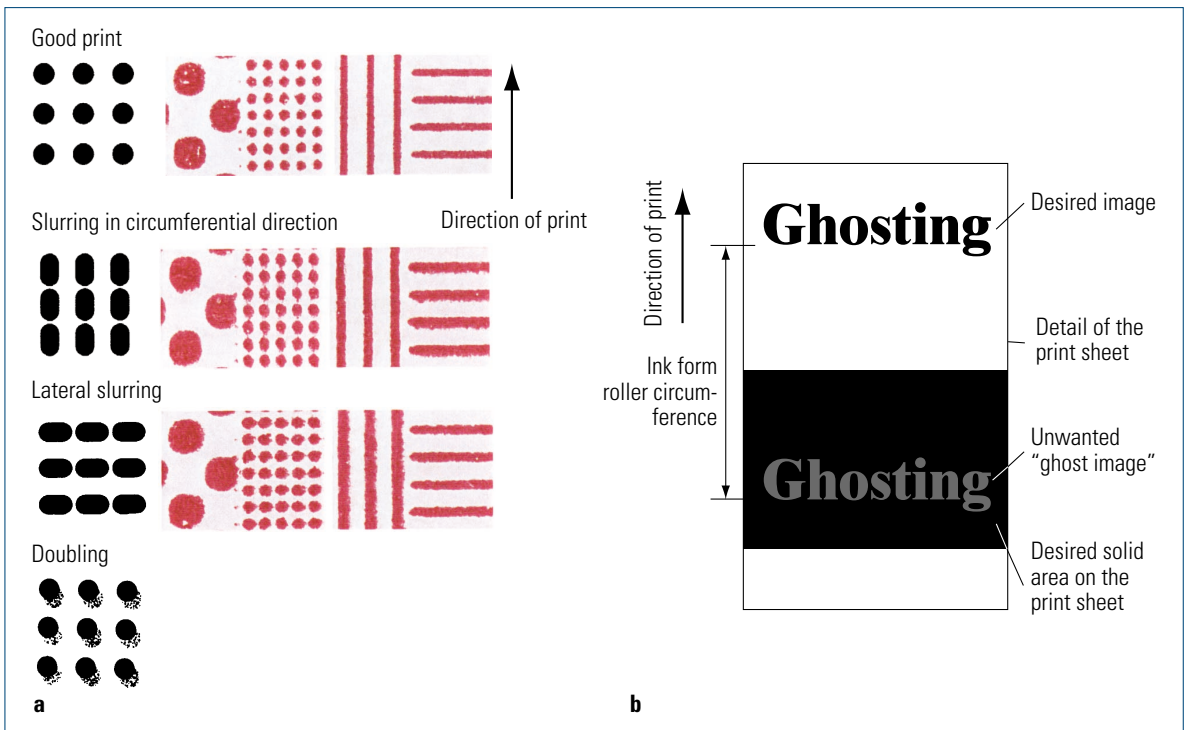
Good print

Direction of print

Slurring in circumferential direction

Lateral slurring

Doubling

a

Direction of print

Ghosting

Desired image

Detail of the print sheet

Ink form roller circumference

Ghosting

Unwanted "ghost image"

Desired solid area on the print sheet

b